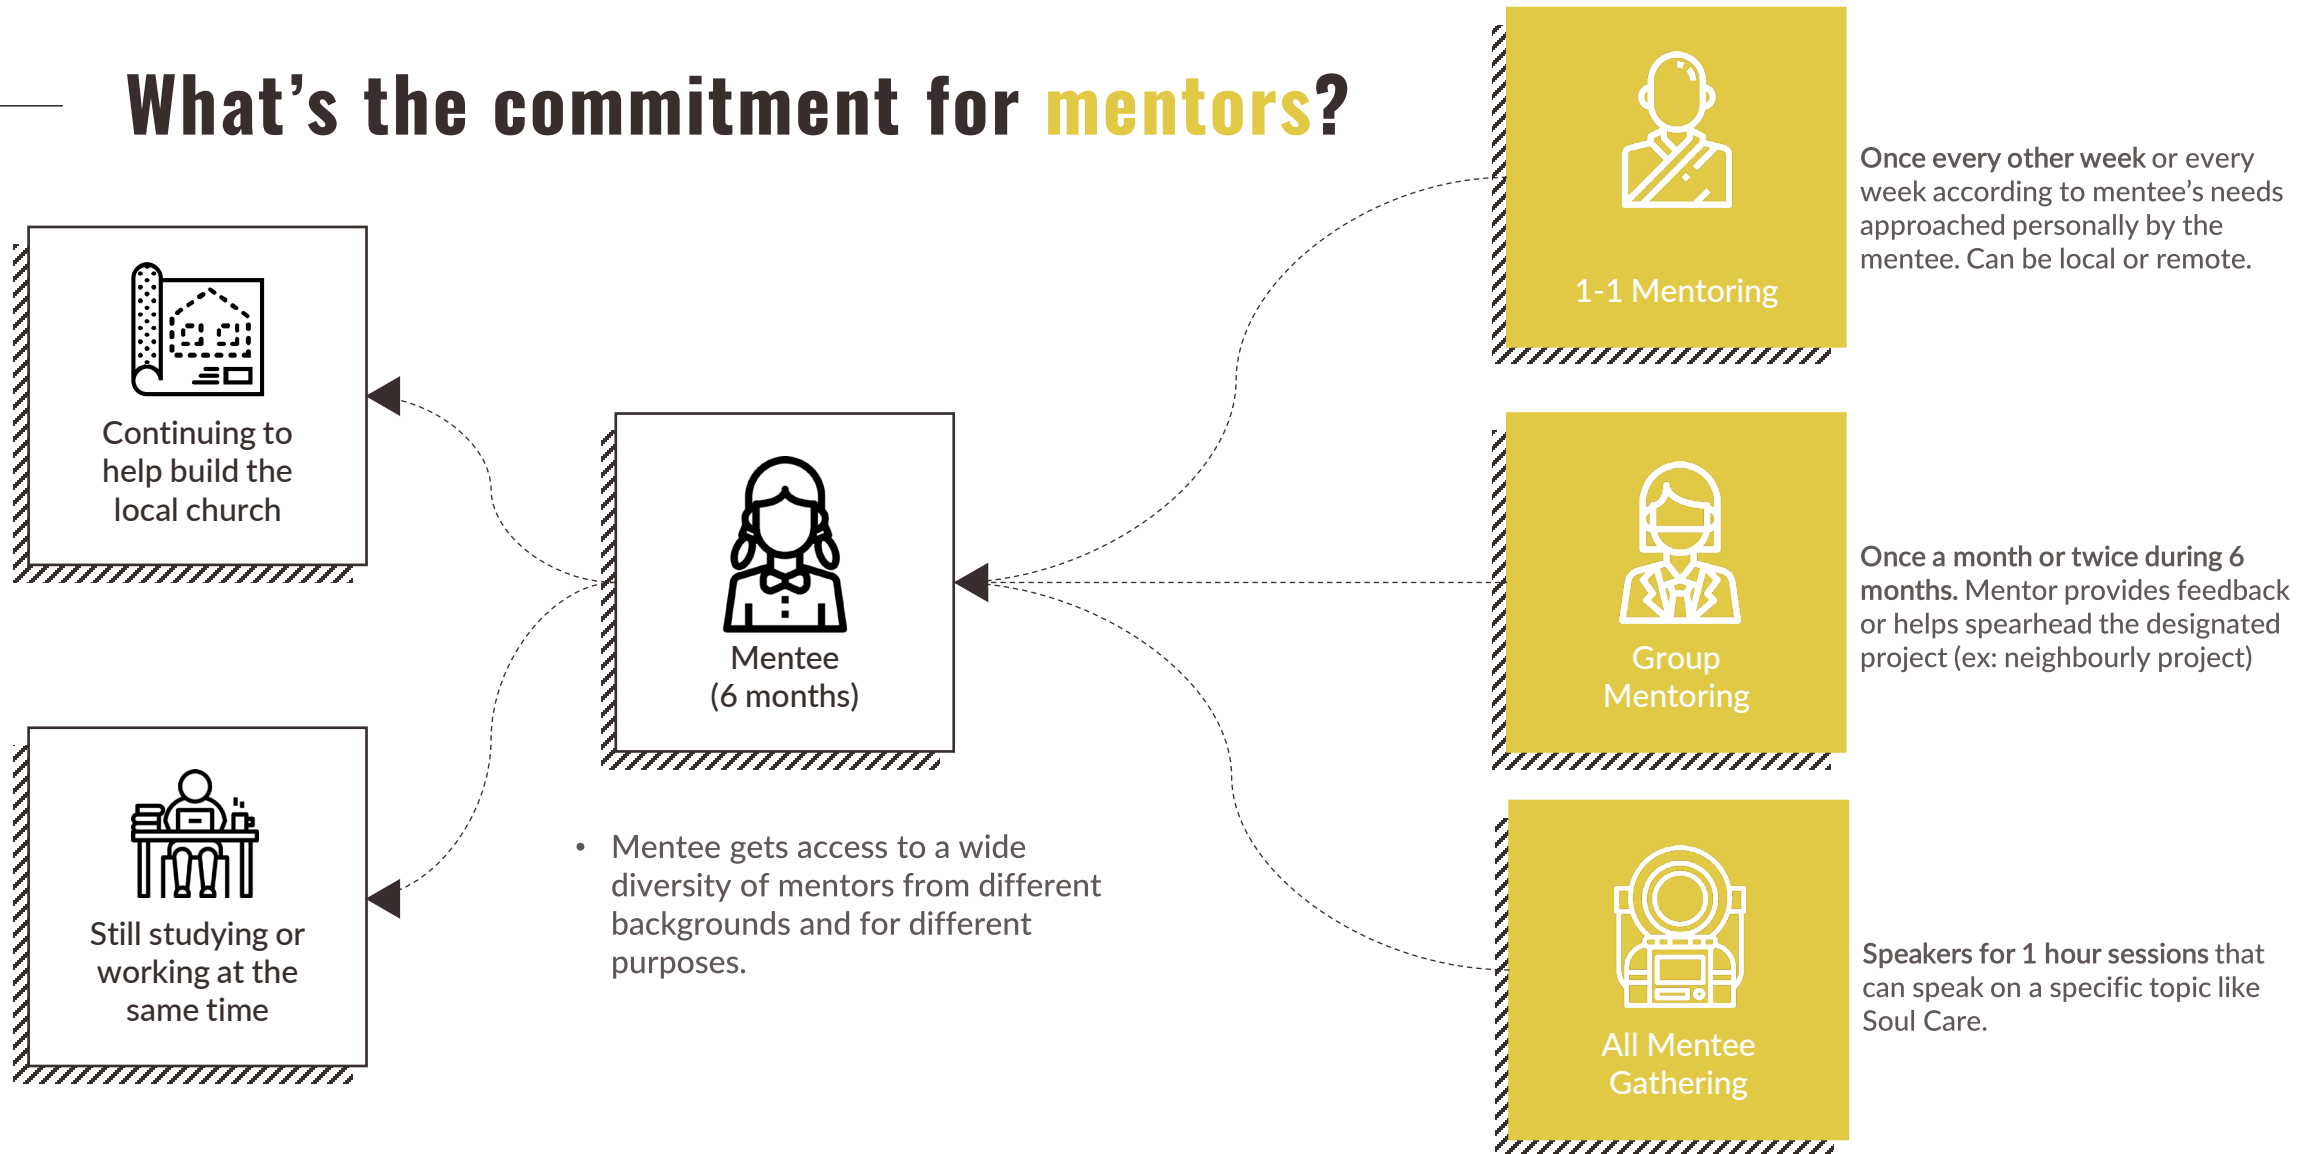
What’s the commitment for mentors?

1-1 Mentoring

Once every other week or every week according to mentee’s needs approached personally by the mentee. Can be local or remote.

Continuing to help build the local church

Mentee
(6 months)

Group Mentoring

Once a month or twice during 6 months. Mentor provides feedback or helps spearhead the designated project (ex: neighbourly project)

Still studying or working at the same time

• Mentee gets access to a wide diversity of mentors from different backgrounds and for different purposes.

All Mentee Gathering

Speakers for 1 hour sessions that can speak on a specific topic like Soul Care.